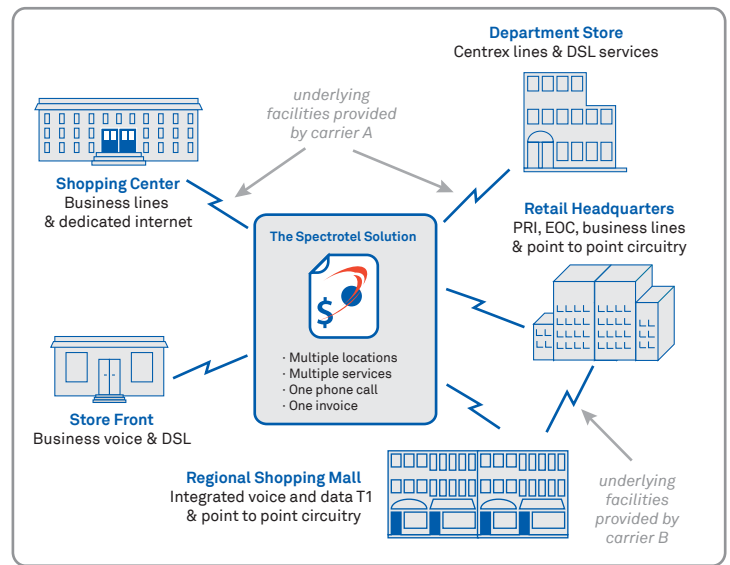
Department Store
Centrex lines & DSL services

underlying facilities provided by carrier A

Shopping Center
Business lines & dedicated internet

The Spectrotel Solution

$

· Multiple locations
· Multiple services
· One phone call
· One invoice

Retail Headquarters
PRI, EOC, business lines & point to point circuitry

Store Front
Business voice & DSL

Regional Shopping Mall
Integrated voice and data T1 & point to point circuitry

underlying facilities provided by carrier B